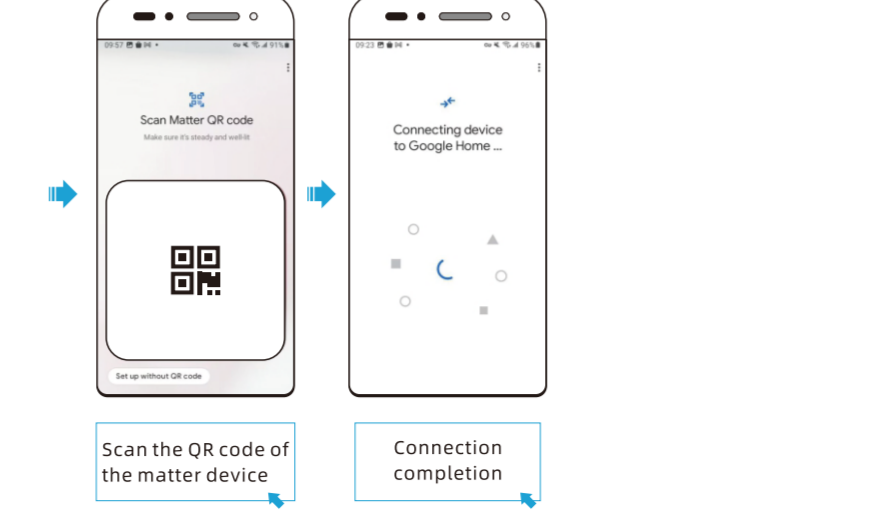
09:57

91%

Scan Matter QR code

Make sure it's steady and well-lit

Set up without QR code

09:23

96%

Connecting device to Google Home ...

Scan the QR code of the matter device

Connection completion